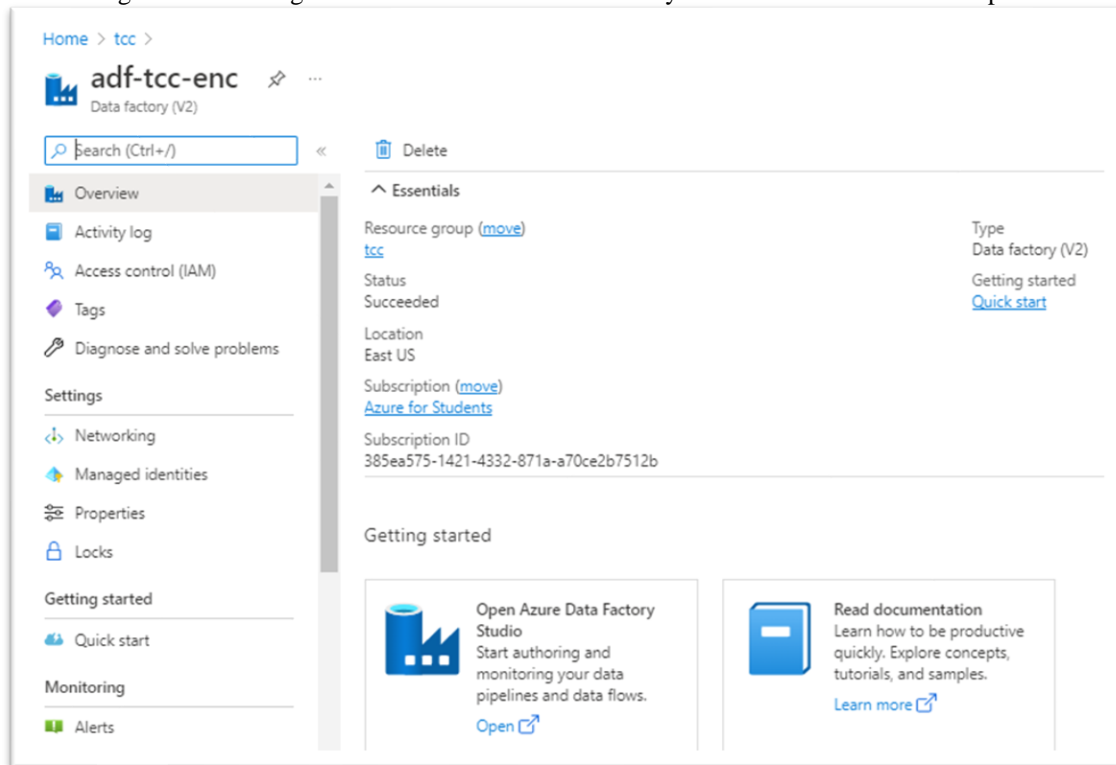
Home > tcc >

adf-tcc-enc
Data factory (V2)

Search (Ctrl+/)

Overview
Activity log
Access control (IAM)
Tags
Diagnose and solve problems

Settings
Networking
Managed identities
Properties
Locks

Getting started
Quick start

Monitoring
Alerts

Delete

Essentials

Resource group (move)
tcc
Status
Succeeded
Location
East US
Subscription (move)
Azure for Students
Subscription ID
385ea575-1421-4332-871a-a70ce2b7512b

Type
Data factory (V2)
Getting started
Quick start

Getting started

Open Azure Data Factory Studio
Start authoring and monitoring your data pipelines and data flows.
Open

Read documentation
Learn how to be productive quickly. Explore concepts, tutorials, and samples.
Learn more